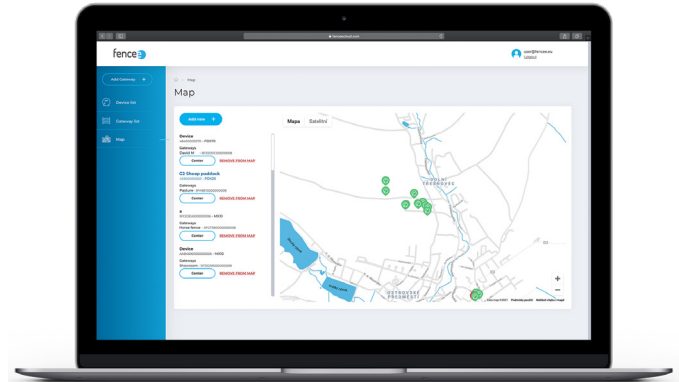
fencecloud.com

fence

user@fence.eu
Logout

Add Gateway +

Device list

Gateway list

Map

Map

Map

Add new +

Device
A6A9000000 - A6A16

Gateways
David M - 9730000000008

Center REMOVE FROM MAP

O2 Ohrada podstok
6000000000 - F0436

Gateways
Pasture - 9749000000008

Center REMOVE FROM MAP

B
9700E00000000 - M010

Gateways
Horse fence - 97370000000009

Center REMOVE FROM MAP

Device
A6A9000000 - M400

Gateways
Sheepcare - 9740000000008

Center REMOVE FROM MAP

Mapa Satelitní

DOLNÍ TŘEBOVEC

OSTROVSKÉ PŘEDMĚSTÍ

+
−